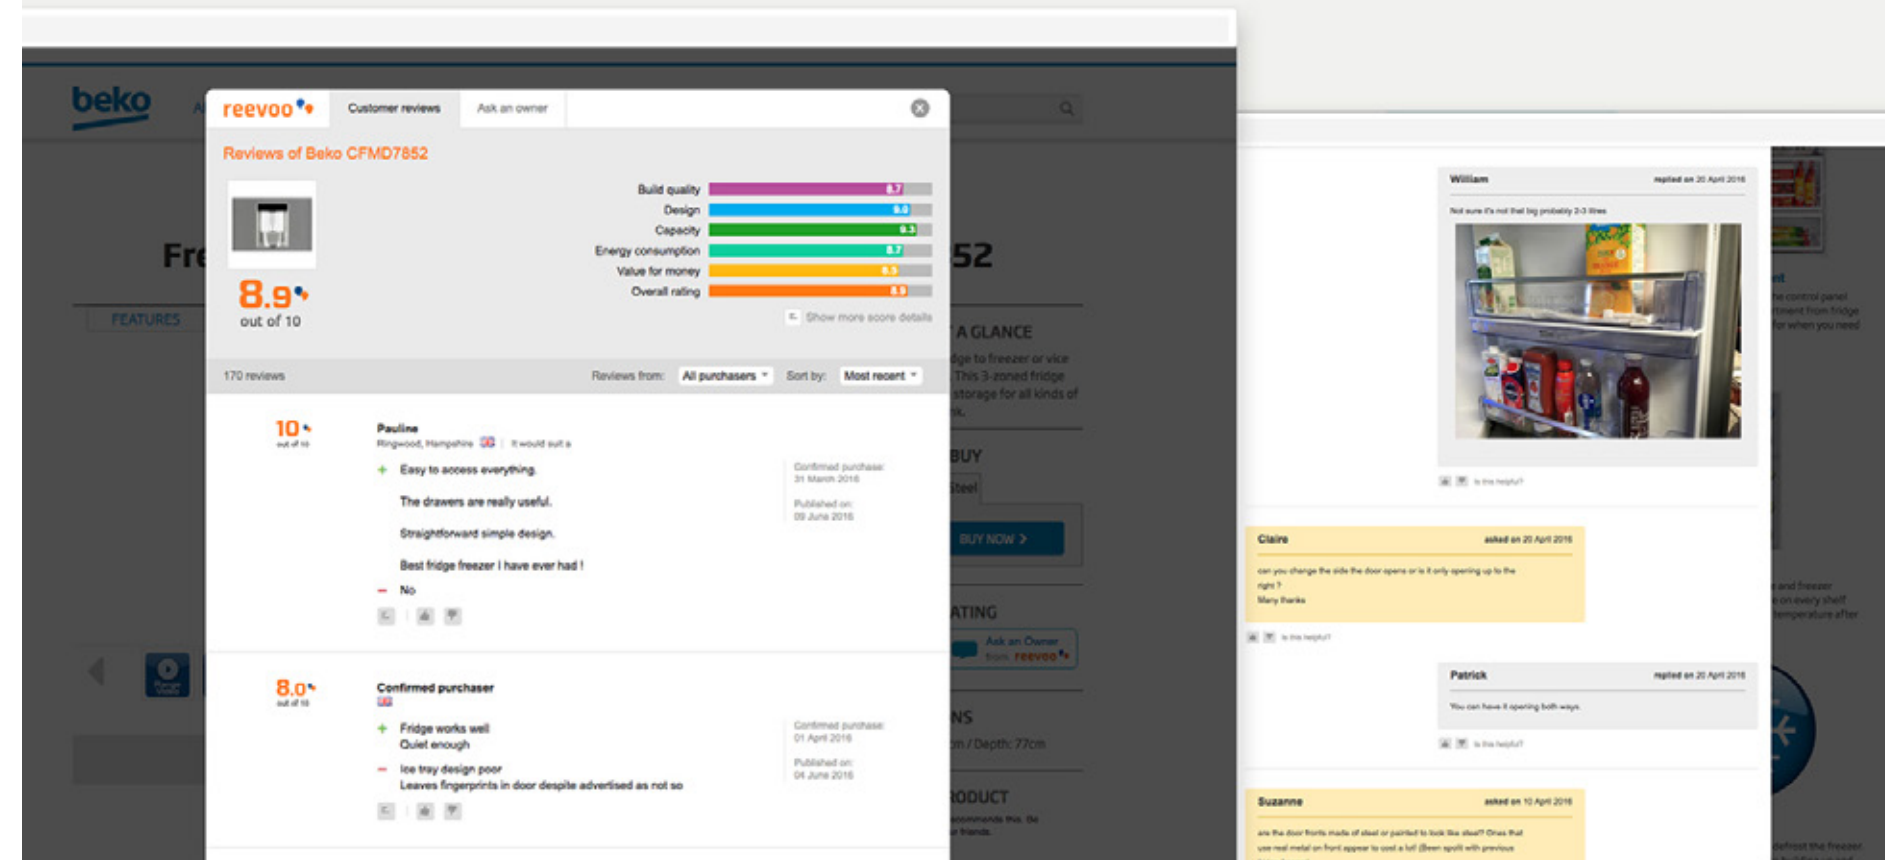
beko

Fr

FEATURES

52

A GLANCE

dge to freezer or vice
This 3-zoned fridge
storage for all kinds of

BUY

Steel

BUY NOW >

ATING

Ask an Owner
from reevoo

NS

m / Depth: 77cm

ODUCT

reevoo

Customer reviews

Ask an owner

Reviews of Beko CFMD7852

8.9

out of 10

Build quality 8.7

Design 9.0

Capacity 9.3

Energy consumption 8.7

Value for money 8.5

Overall rating 8.9

Show more score details

170 reviews

Reviews from: All purchasers

Sort by: Most recent

10
out of 10

Pauline
Ringwood, Hampshire | It would suit a

+ Easy to access everything.

The drawers are really useful.

Straightforward simple design.

Best fridge freezer I have ever had !

− No

Confirmed purchase:
31 March 2016

Published on:
09 June 2016

8.0
out of 10

Confirmed purchaser

+ Fridge works well
Quiet enough

− Ice tray design poor
Leaves fingerprints in door despite advertised as not so

Confirmed purchase:
01 April 2016

Published on:
04 June 2016

William
replied on 20 April 2016

Not sure it's not that big probably 2-3 litres

Is this helpful?

Claire
asked on 20 April 2016

can you change the side the door opens or is it only opening up to the right ?
Many thanks

Is this helpful?

Patrick
replied on 20 April 2016

You can have it opening both ways.

Is this helpful?

Suzanne
asked on 10 April 2016

are the door fronts made of steel or painted to look like steel? Ones that use real metal on front appear to cost a lot! (Been spoilt with previous

e control panel
tment from fridge
for when you need

and freezer
on every shelf
emperature after

defrost the freezer